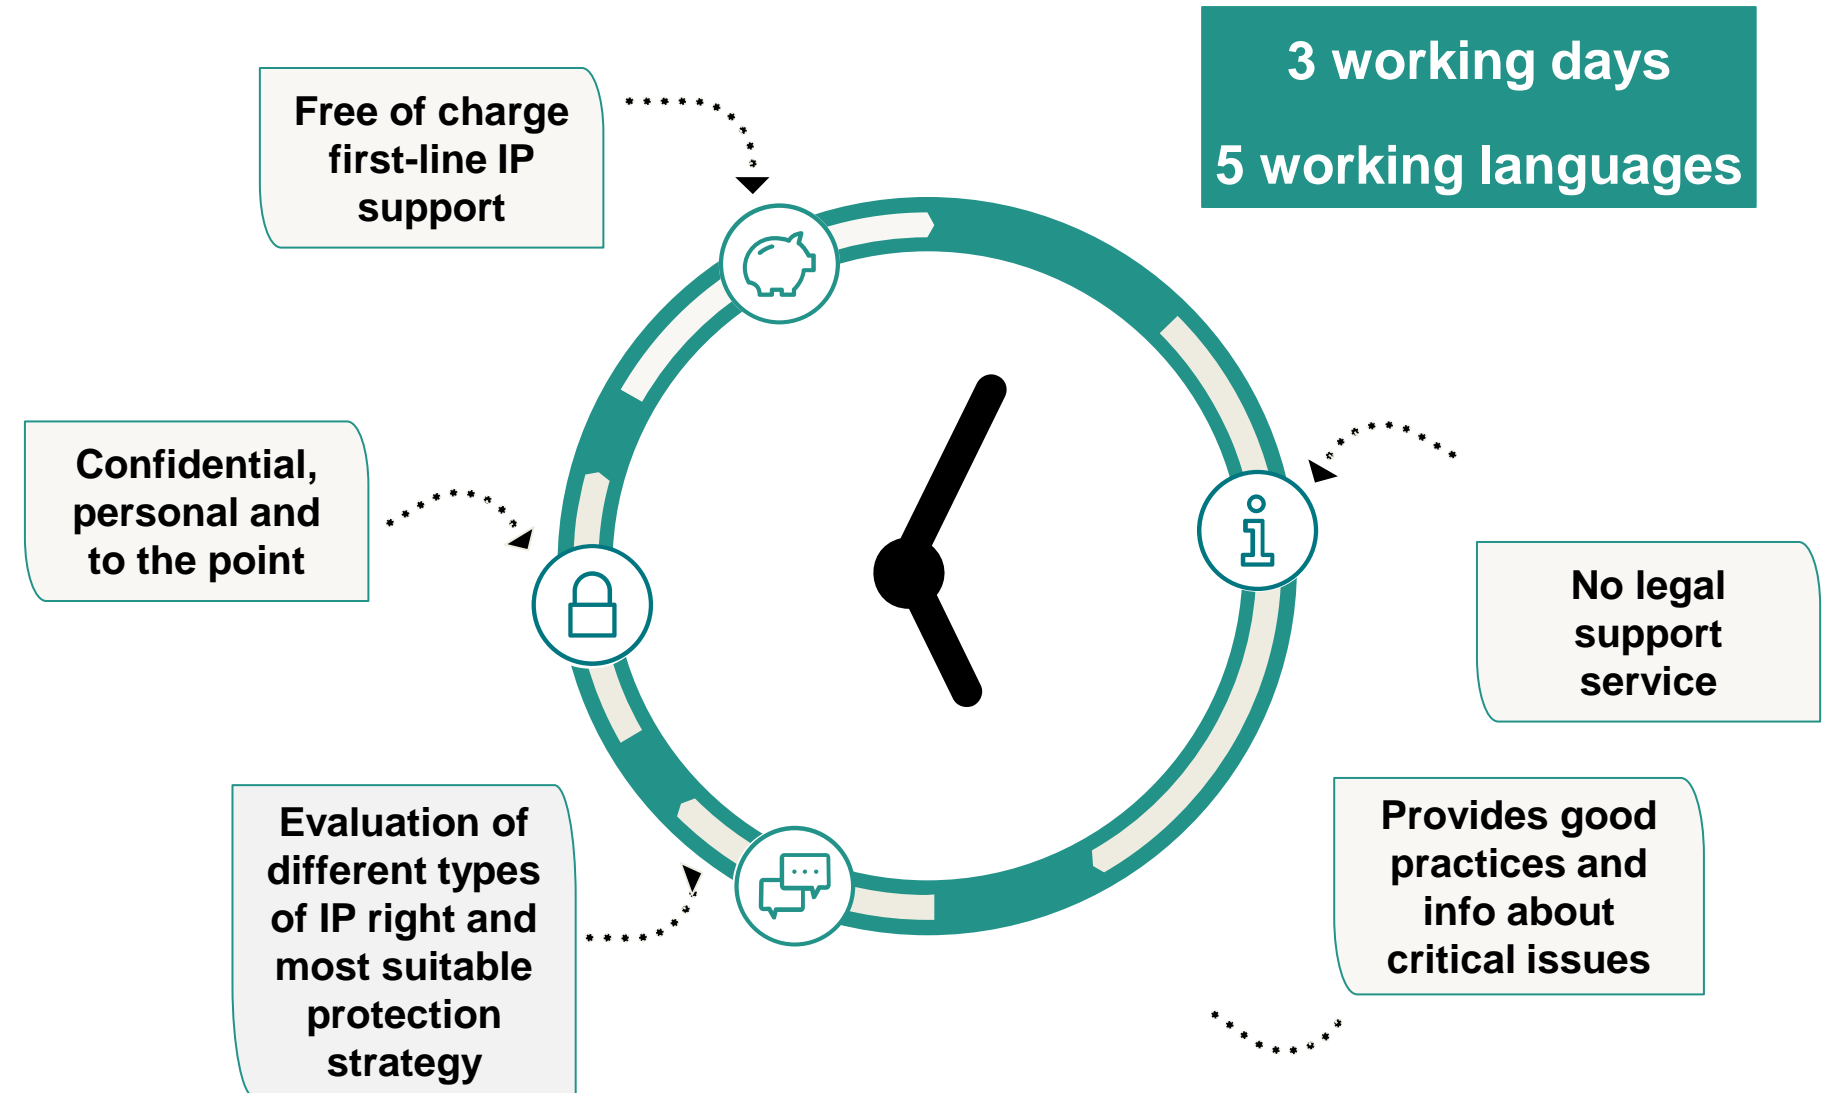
3 working days

5 working languages

Free of charge first-line IP support

Confidential, personal and to the point

No legal support service

Evaluation of different types of IP right and most suitable protection strategy

Provides good practices and info about critical issues